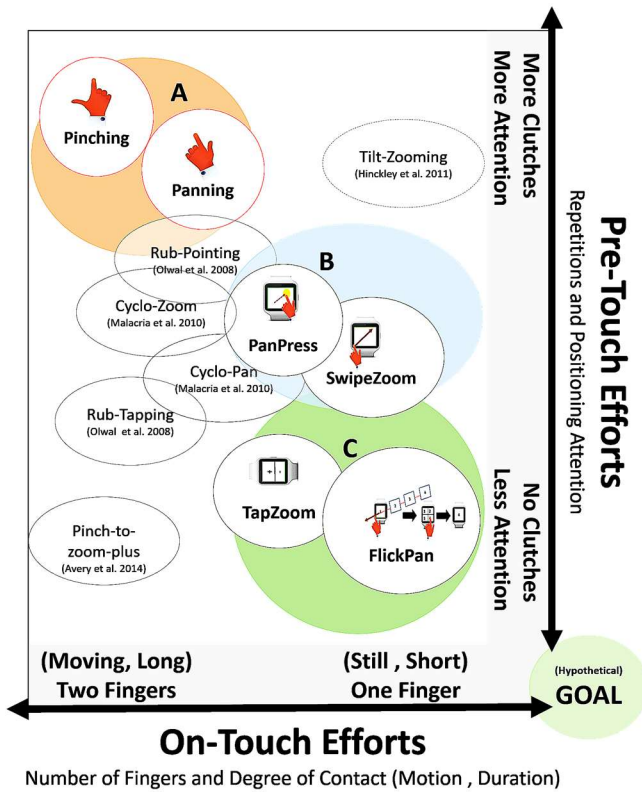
A

Pinching

Panning

Tilt-Zooming
(Hinckley et al. 2011)

More Clutches
More Attention

Rub-Pointing
(Olwal et al. 2008)

B

Cyclo-Zoom
(Malacria et al. 2010)

PanPress

SwipeZoom

Cyclo-Pan
(Malacria et al. 2010)

Rub-Tapping
(Olwal et al. 2008)

C

TapZoom

FlickPan

Pinch-to-zoom-plus
(Avery et al. 2014)

No Clutches
Less Attention

Pre-Touch Efforts
Repetitions and Positioning Attention

(Moving, Long)
Two Fingers

(Still , Short)
One Finger

(Hypothetical)
GOAL

On-Touch Efforts
Number of Fingers and Degree of Contact (Motion , Duration)